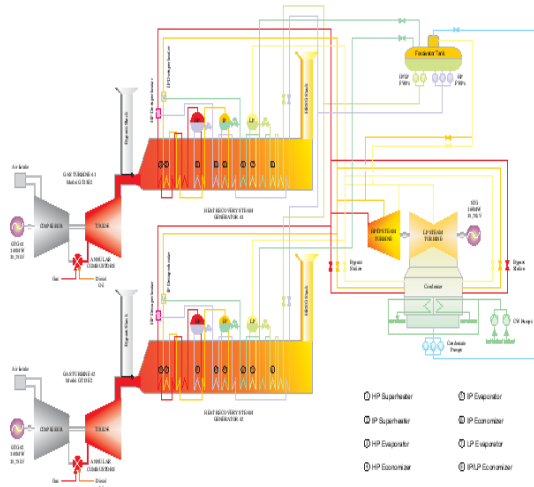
Feedwater Tank

IP/LP PWPs

HP PWPs

Air Intake

GAS TURBINE #1 Model GT13E2

COMPRESSOR

TURBINE

GTG #1 168MW 15.75kV

ANNULAR COMBUSTORS

Gas

Diesel Oil

Bypass Stack

HP Drum

IP

LP

HRSG Stack

HEAT RECOVERY STEAM GENERATOR #1

HP/IP STEAM TURBINE

LP STEAM TURBINE

STG 165MW 15.75kV

Bypass Valve

Bypass Valve

Condenser

CW Pumps

Condensate Pumps

Air Intake

GAS TURBINE #2 Model GT13E2

COMPRESSOR

TURBINE

GTG #2 168MW 15.75kV

ANNULAR COMBUSTORS

Gas

Diesel Oil

Bypass Stack

HP

IP

LP

HRSG Stack

HEAT RECOVERY STEAM GENERATOR #2

HP Superheater

IP Superheater

HP Evaporator

HP Economizer

IP Evaporator

IP Economizer

LP Evaporator

IP/LP Economizer